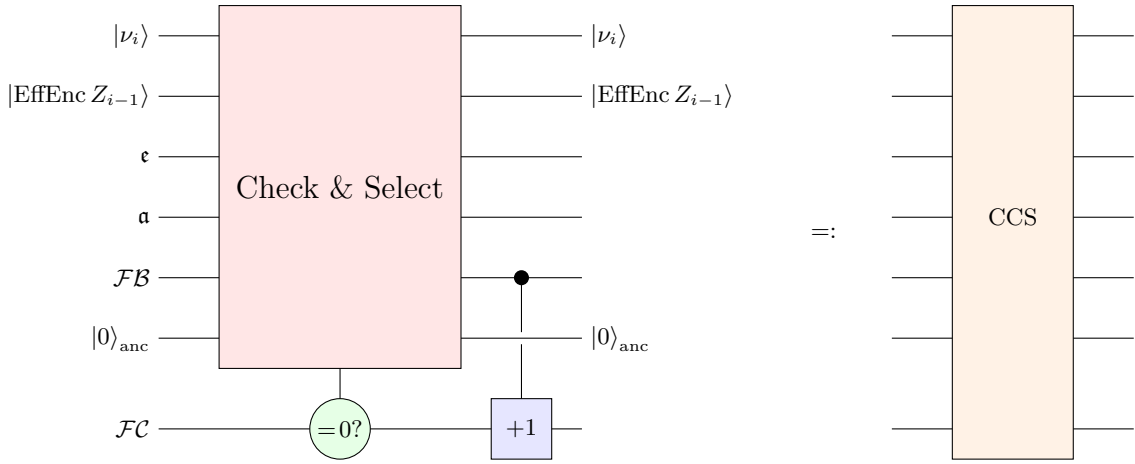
$|\nu_i\rangle$
$|\text{EffEnc}\, Z_{i-1}\rangle$
$\mathfrak{e}$
$\mathfrak{a}$
$\mathcal{FB}$
$|0\rangle_{\text{anc}}$
$\mathcal{FC}$

Check & Select

$=0?$

$+1$

$|\nu_i\rangle$
$|\text{EffEnc}\, Z_{i-1}\rangle$
$|0\rangle_{\text{anc}}$

$=:$

CCS